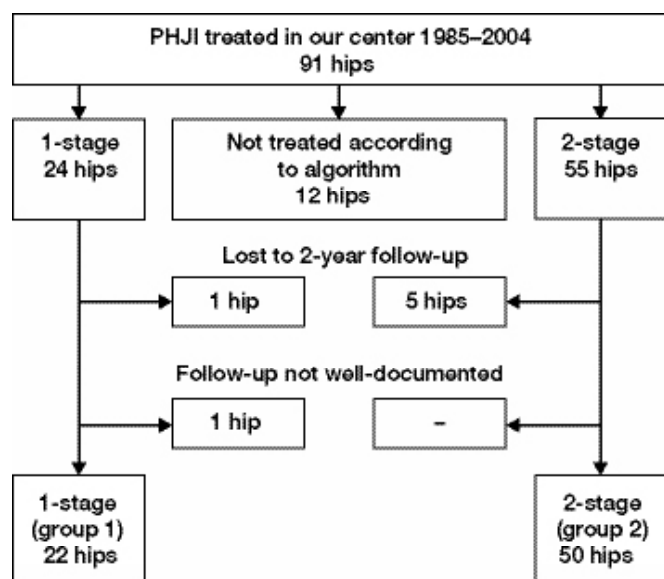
PHJI treated in our center 1985–2004
91 hips

1-stage
24 hips

Not treated according to algorithm
12 hips

2-stage
55 hips

Lost to 2-year follow-up

1 hip

5 hips

Follow-up not well-documented

1 hip

–

1-stage
(group 1)
22 hips

2-stage
(group 2)
50 hips